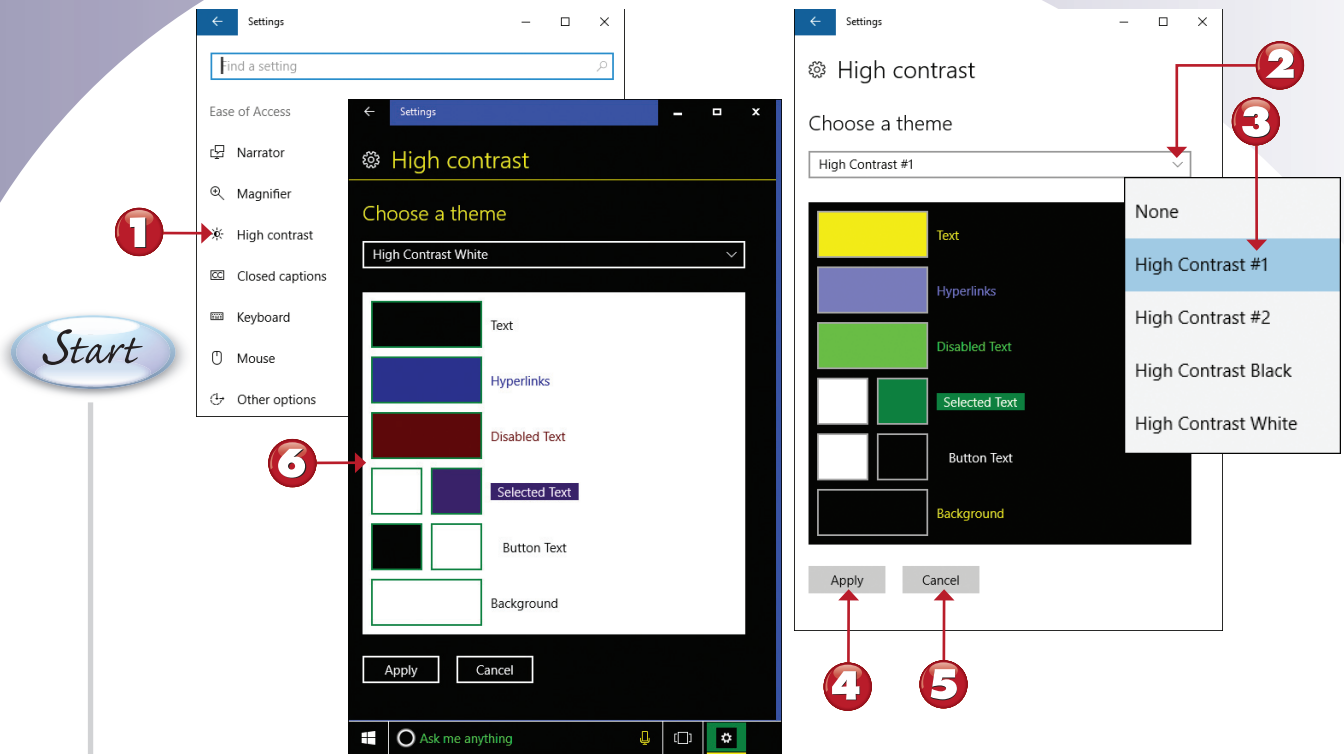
Settings

Find a setting

Ease of Access

Narrator

Magnifier

1

High contrast

Closed captions

Keyboard

Start

Mouse

Other options

Settings

High contrast

Choose a theme

High Contrast White

Text

Hyperlinks

Disabled Text

6

Selected Text

Button Text

Background

Apply

Cancel

Ask me anything

Settings

High contrast

2

3

Choose a theme

High Contrast #1

None

High Contrast #1

High Contrast #2

High Contrast Black

High Contrast White

Text

Hyperlinks

Disabled Text

Selected Text

Button Text

Background

Apply

Cancel

4

5